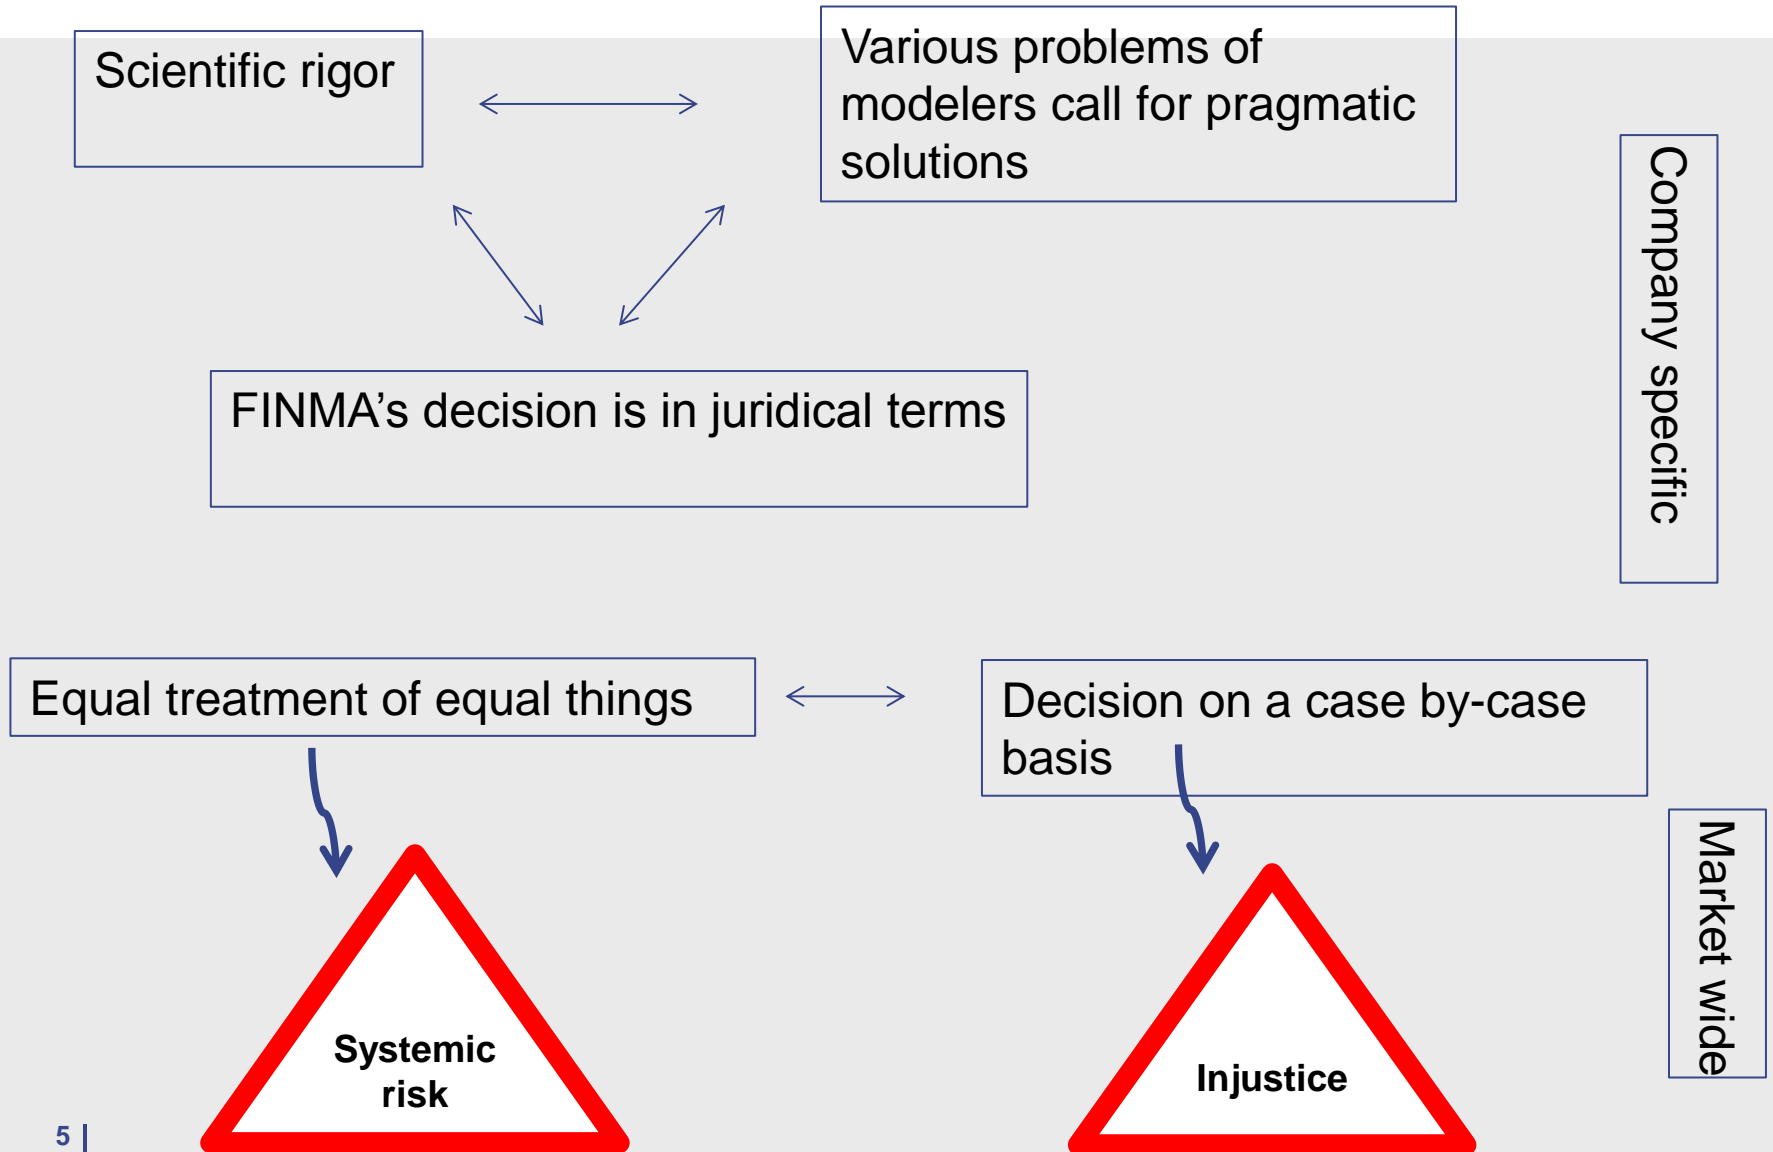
Scientific rigor

Various problems of modelers call for pragmatic solutions

Company specific

FINMA's decision is in juridical terms

Equal treatment of equal things

Decision on a case by-case basis

Market wide

Systemic risk

Injustice

5